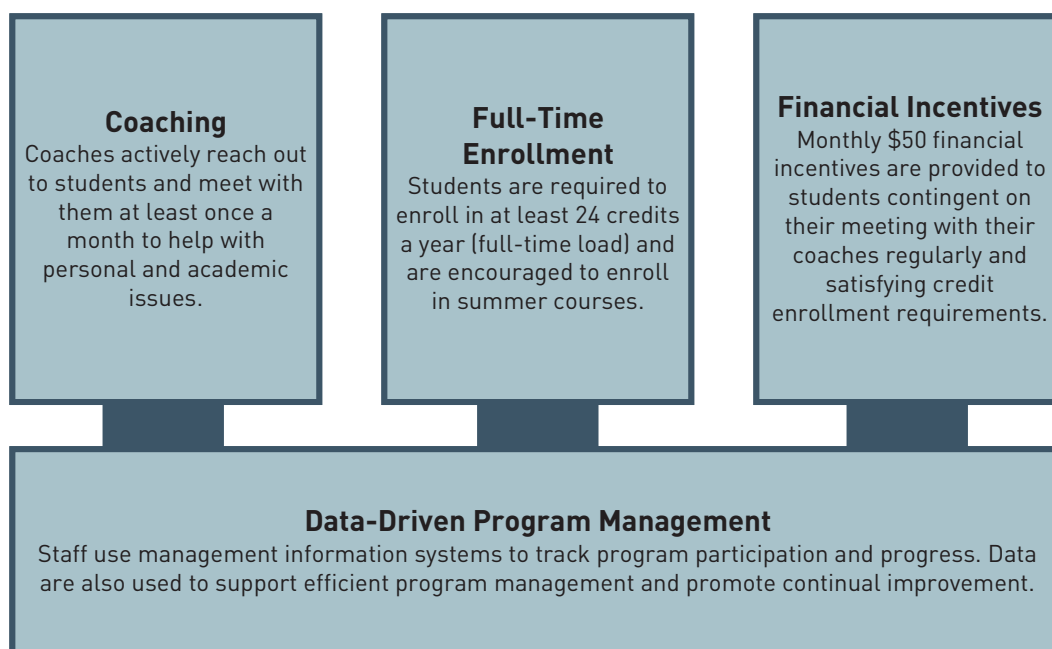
**Coaching**
Coaches actively reach out to students and meet with them at least once a month to help with personal and academic issues.

**Full-Time Enrollment**
Students are required to enroll in at least 24 credits a year (full-time load) and are encouraged to enroll in summer courses.

**Financial Incentives**
Monthly \$50 financial incentives are provided to students contingent on their meeting with their coaches regularly and satisfying credit enrollment requirements.

**Data-Driven Program Management**
Staff use management information systems to track program participation and progress. Data are also used to support efficient program management and promote continual improvement.